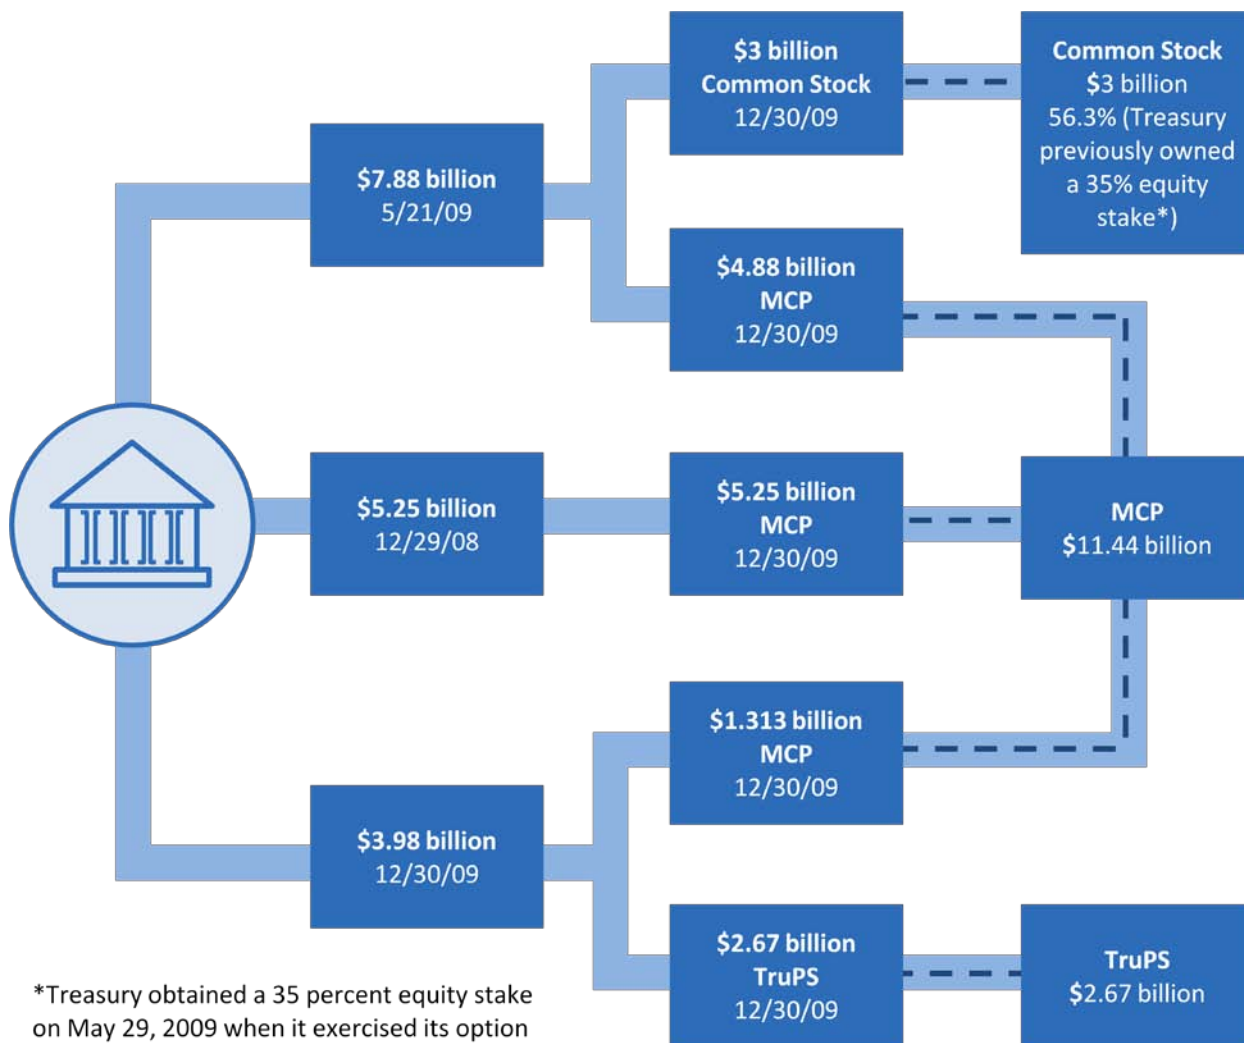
$3 billion
Common Stock
12/30/09

Common Stock
$3 billion
56.3% (Treasury previously owned a 35% equity stake*)

$7.88 billion
5/21/09

$4.88 billion
MCP
12/30/09

$5.25 billion
12/29/08

$5.25 billion
MCP
12/30/09

MCP
$11.44 billion

$1.313 billion
MCP
12/30/09

$3.98 billion
12/30/09

$2.67 billion
TruPS
12/30/09

TruPS
$2.67 billion

*Treasury obtained a 35 percent equity stake on May 29, 2009 when it exercised its option